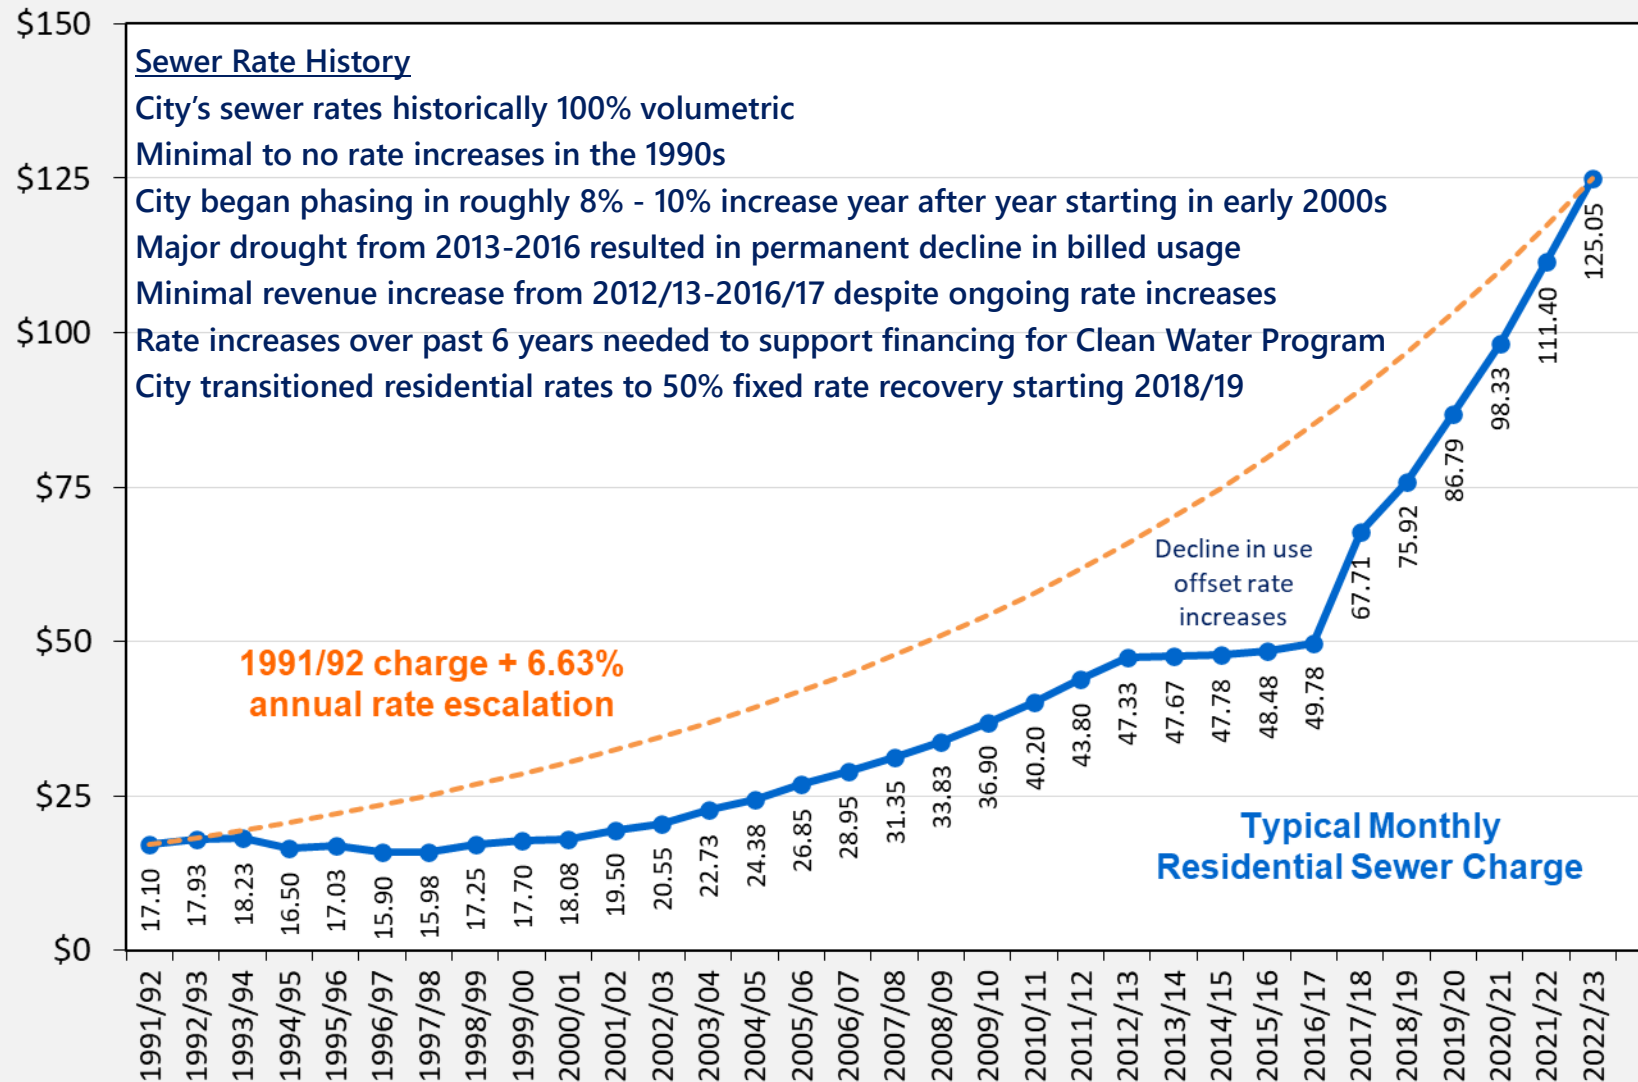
Sewer Rate History

City’s sewer rates historically 100% volumetric

Minimal to no rate increases in the 1990s

City began phasing in roughly 8% - 10% increase year after year starting in early 2000s

Major drought from 2013-2016 resulted in permanent decline in billed usage

Minimal revenue increase from 2012/13-2016/17 despite ongoing rate increases

Rate increases over past 6 years needed to support financing for Clean Water Program

City transitioned residential rates to 50% fixed rate recovery starting 2018/19

$150
$125
$100
$75
$50
$25
$0

1991/92 charge + 6.63% annual rate escalation

Decline in use offset rate increases

Typical Monthly Residential Sewer Charge

17.10
17.93
18.23
16.50
17.03
15.90
15.98
17.25
17.70
18.08
19.50
20.55
22.73
24.38
26.85
28.95
31.35
33.83
36.90
40.20
43.80
47.33
47.67
47.78
48.48
49.78
67.71
75.92
86.79
98.33
111.40
125.05

1991/92
1992/93
1993/94
1994/95
1995/96
1996/97
1997/98
1998/99
1999/00
2000/01
2001/02
2002/03
2003/04
2004/05
2005/06
2006/07
2007/08
2008/09
2009/10
2010/11
2011/12
2012/13
2013/14
2014/15
2015/16
2016/17
2017/18
2018/19
2019/20
2020/21
2021/22
2022/23